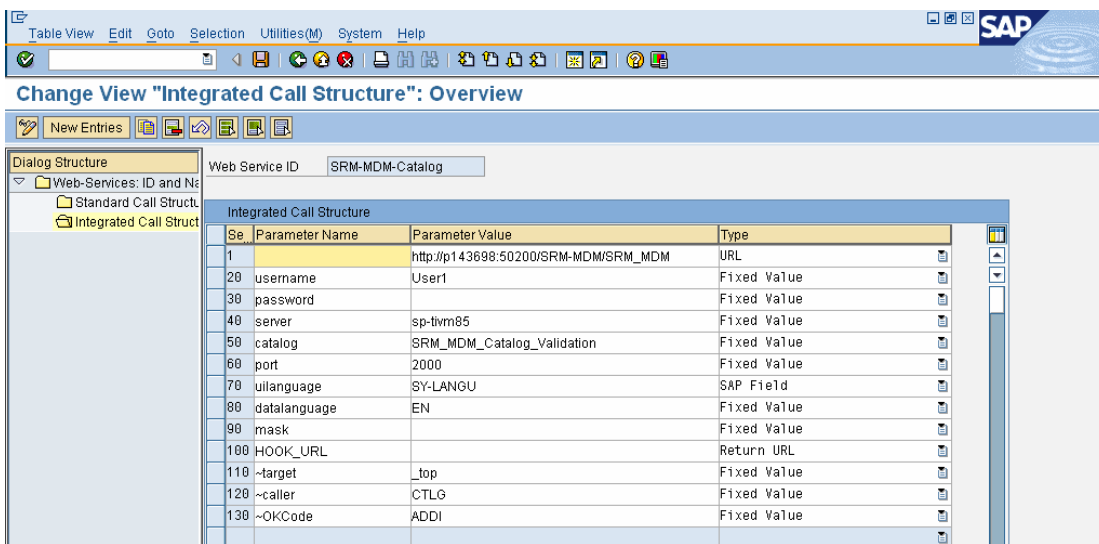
Table View Edit Goto Selection Utilities(M) System Help

SAP

Change View "Integrated Call Structure": Overview

New Entries

Dialog Structure
Web-Services: ID and Na
Standard Call Structu
Integrated Call Struct

Web Service ID SRM-MDM-Catalog

Integrated Call Structure

| Se | Parameter Name | Parameter Value | Type |
|---|---|---|---|
| 1 | | http://p143698:50200/SRM-MDM/SRM_MDM | URL |
| 20 | username | User1 | Fixed Value |
| 30 | password | | Fixed Value |
| 40 | server | sp-tivm85 | Fixed Value |
| 50 | catalog | SRM_MDM_Catalog_Validation | Fixed Value |
| 60 | port | 2000 | Fixed Value |
| 70 | uilanguage | SY-LANGU | SAP Field |
| 80 | datalanguage | EN | Fixed Value |
| 90 | mask | | Fixed Value |
| 100 | HOOK_URL | | Return URL |
| 110 | ~target | _top | Fixed Value |
| 120 | ~caller | CTLG | Fixed Value |
| 130 | ~OKCode | ADDI | Fixed Value |